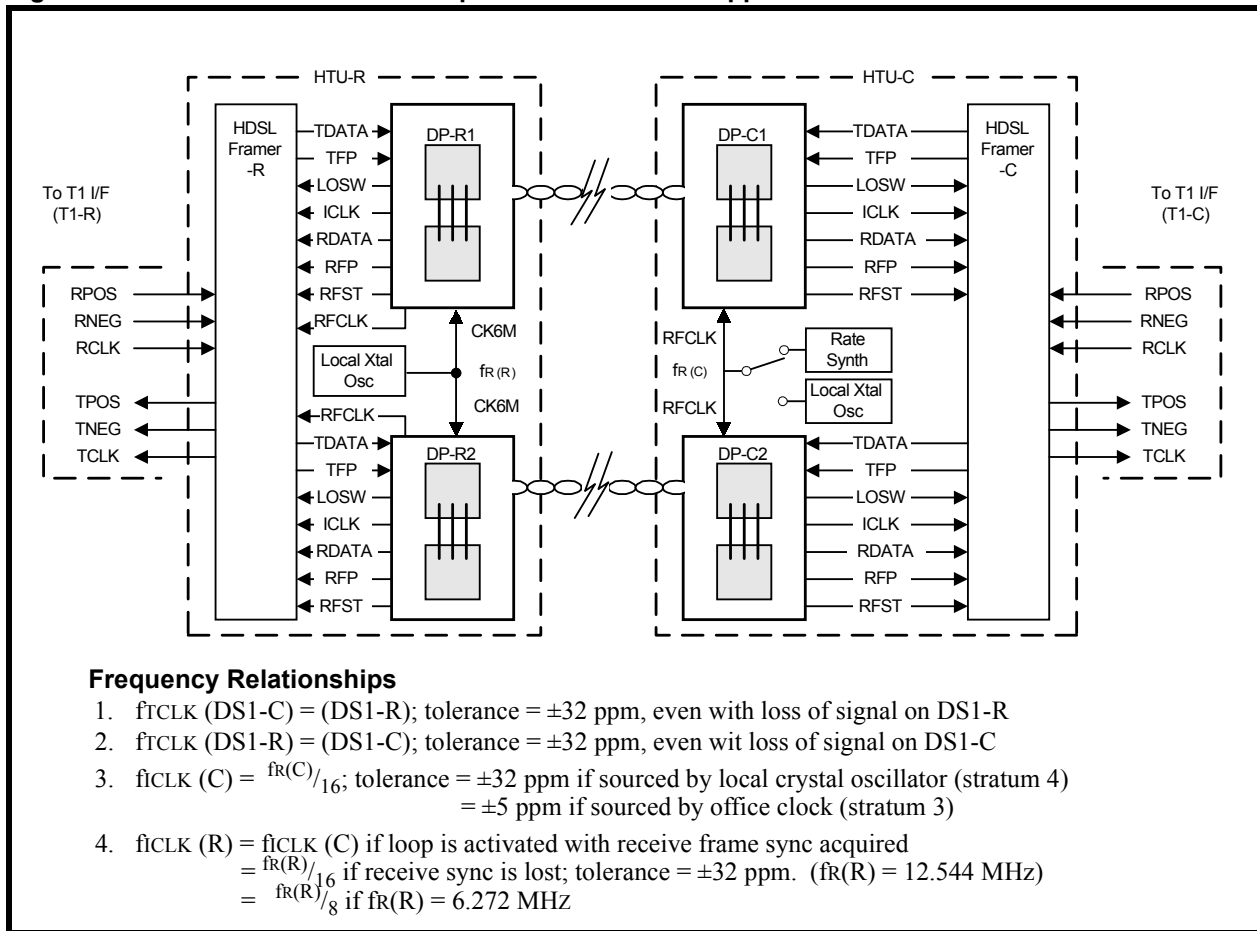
HTU-R

HTU-C

HDSL Framer -R

TDATA
TFP
LOSW
ICLK
RDATA
RFP
RFST
RFCLK

DP-R1

DP-C1

TDATA
TFP
LOSW
ICLK
RDATA
RFP
RFST

HDSL Framer -C

To T1 I/F (T1-R)

To T1 I/F (T1-C)

RPOS
RNEG
RCLK
TPOS
TNEG
TCLK

CK6M
Local Xtal Osc
$f_{R(R)}$
CK6M

RFCLK
$f_{R(C)}$
RFCLK
Rate Synth
Local Xtal Osc

RPOS
RNEG
RCLK
TPOS
TNEG
TCLK

RFCLK
TDATA
TFP
LOSW
ICLK
RDATA
RFP
RFST

DP-R2

DP-C2

TDATA
TFP
LOSW
ICLK
RDATA
RFP
RFST

Frequency Relationships

1. $f_{TCLK}$ (DS1-C) = (DS1-R); tolerance = ±32 ppm, even with loss of signal on DS1-R
2. $f_{TCLK}$ (DS1-R) = (DS1-C); tolerance = ±32 ppm, even wit loss of signal on DS1-C
3. $f_{ICLK}$ (C) = $^{f_{R(C)}}/_{16}$; tolerance = ±32 ppm if sourced by local crystal oscillator (stratum 4)
= ±5 ppm if sourced by office clock (stratum 3)
4. $f_{ICLK}$ (R) = $f_{ICLK}$ (C) if loop is activated with receive frame sync acquired
= $^{f_{R(R)}}/_{16}$ if receive sync is lost; tolerance = ±32 ppm. ($f_{R(R)}$ = 12.544 MHz)
= $^{f_{R(R)}}/_{8}$ if $f_{R(R)}$ = 6.272 MHz